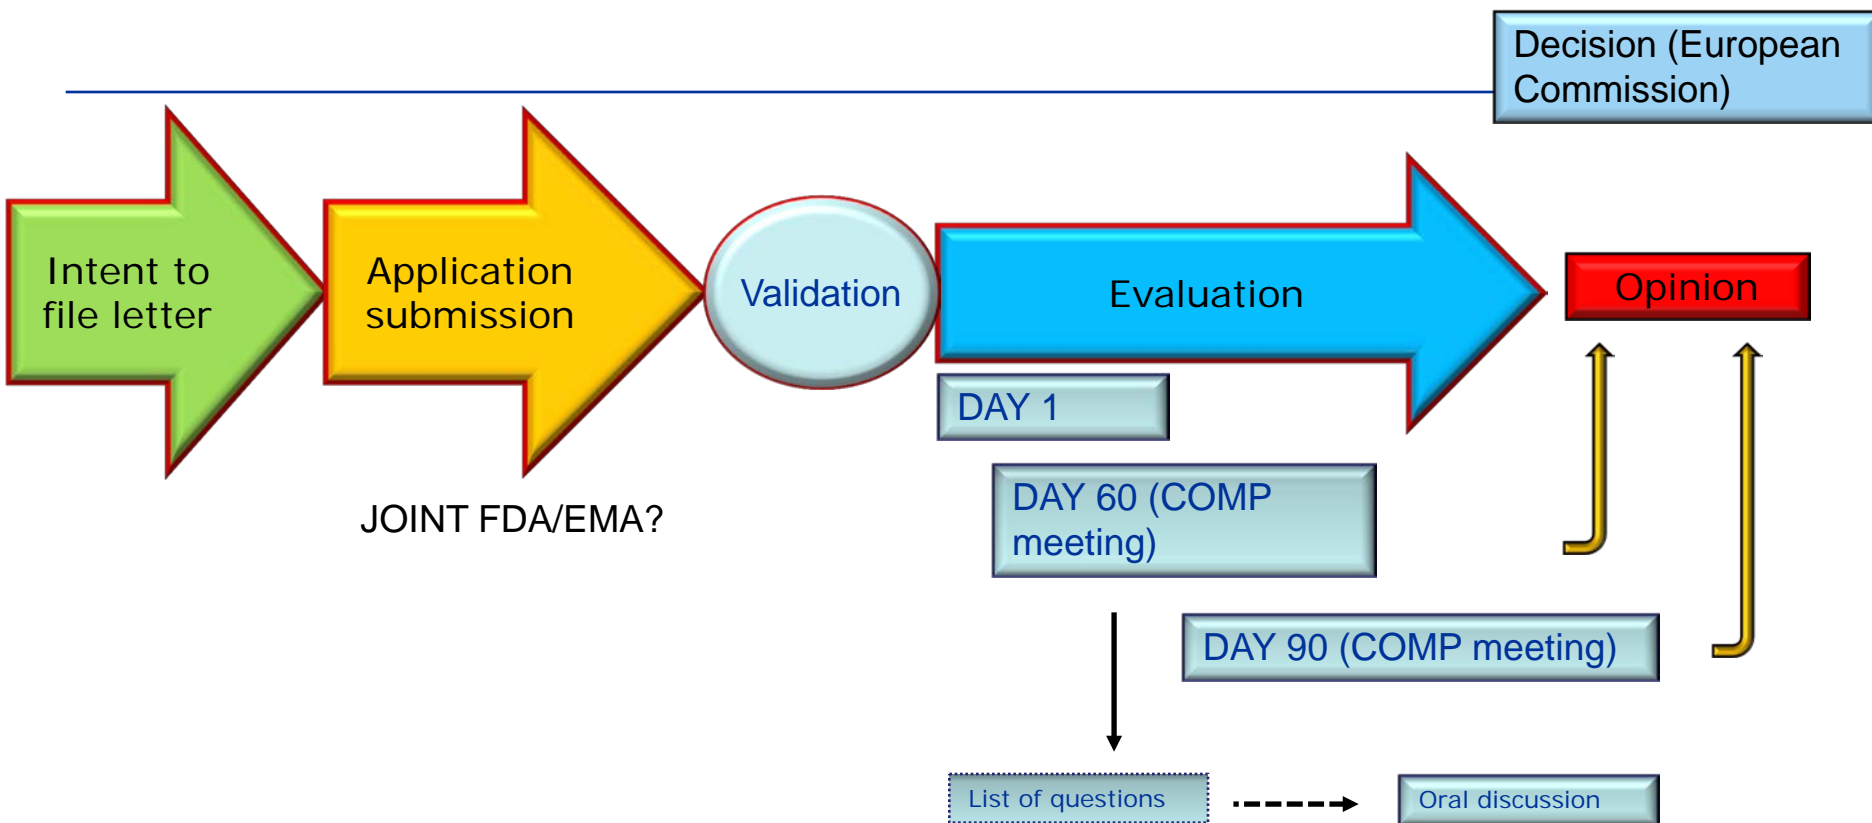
Decision (European Commission)

Intent to file letter

Application submission

Validation

Evaluation

Opinion

DAY 1

JOINT FDA/EMA?

DAY 60 (COMP meeting)

DAY 90 (COMP meeting)

List of questions

Oral discussion